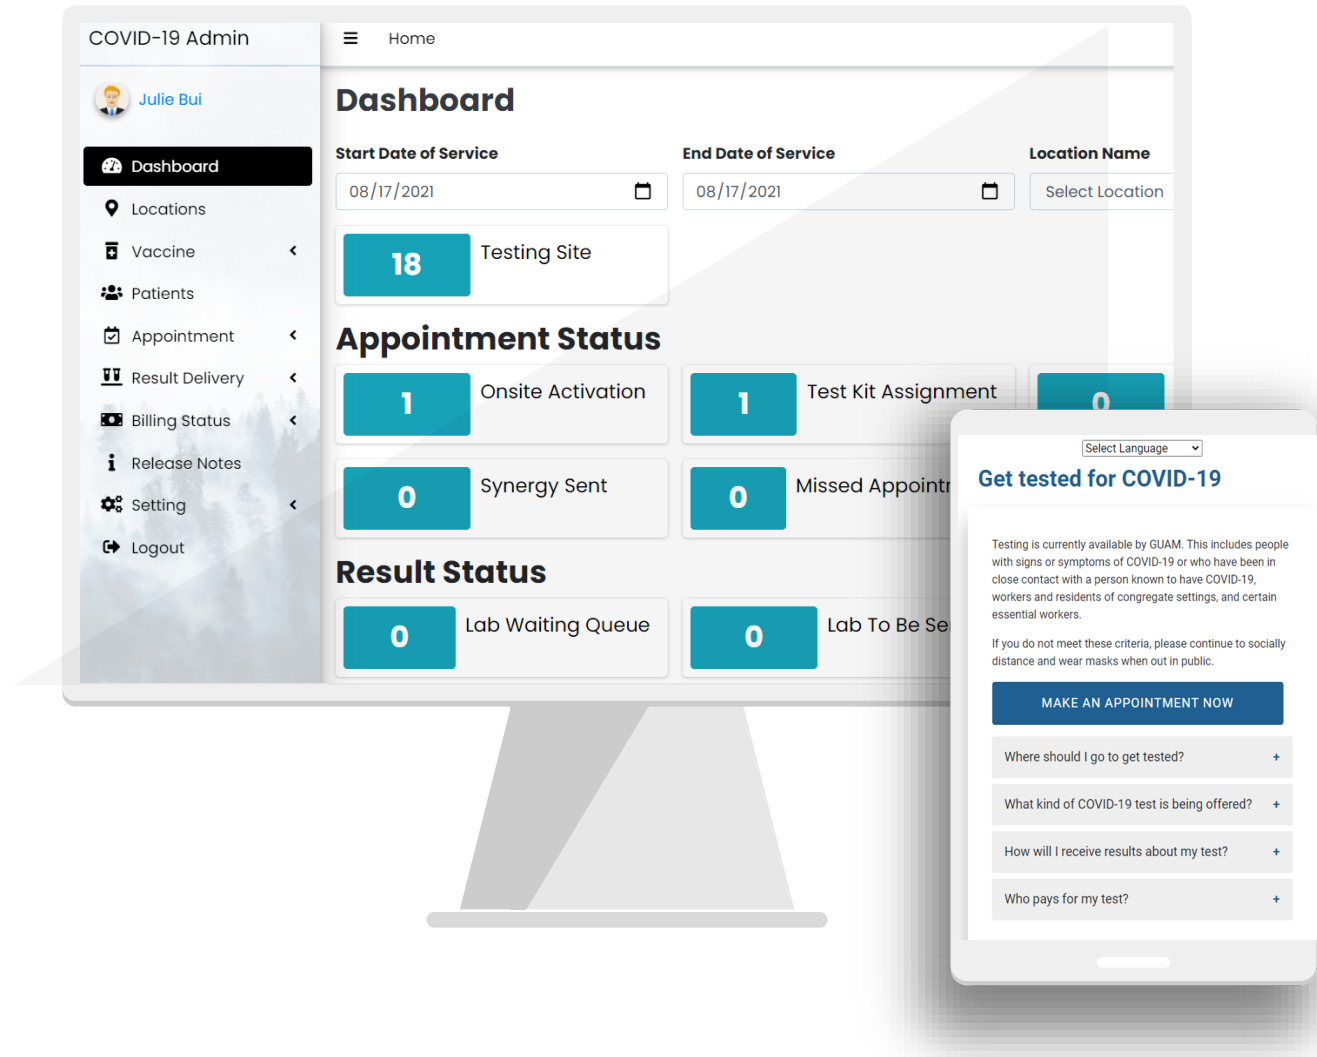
COVID-19 Admin

Julie Bui

Dashboard
Locations
Vaccine
Patients
Appointment
Result Delivery
Billing Status
Release Notes
Setting
Logout

Home

Dashboard

Start Date of Service
08/17/2021

End Date of Service
08/17/2021

Location Name
Select Location

18 Testing Site

Appointment Status

1 Onsite Activation

1 Test Kit Assignment

0

0 Synergy Sent

0 Missed Appointr

Result Status

0 Lab Waiting Queue

0 Lab To Be Se

Select Language

Get tested for COVID-19

Testing is currently available by GUAM. This includes people with signs or symptoms of COVID-19 or who have been in close contact with a person known to have COVID-19, workers and residents of congregate settings, and certain essential workers.

If you do not meet these criteria, please continue to socially distance and wear masks when out in public.

MAKE AN APPOINTMENT NOW

Where should I go to get tested? +

What kind of COVID-19 test is being offered? +

How will I receive results about my test? +

Who pays for my test? +